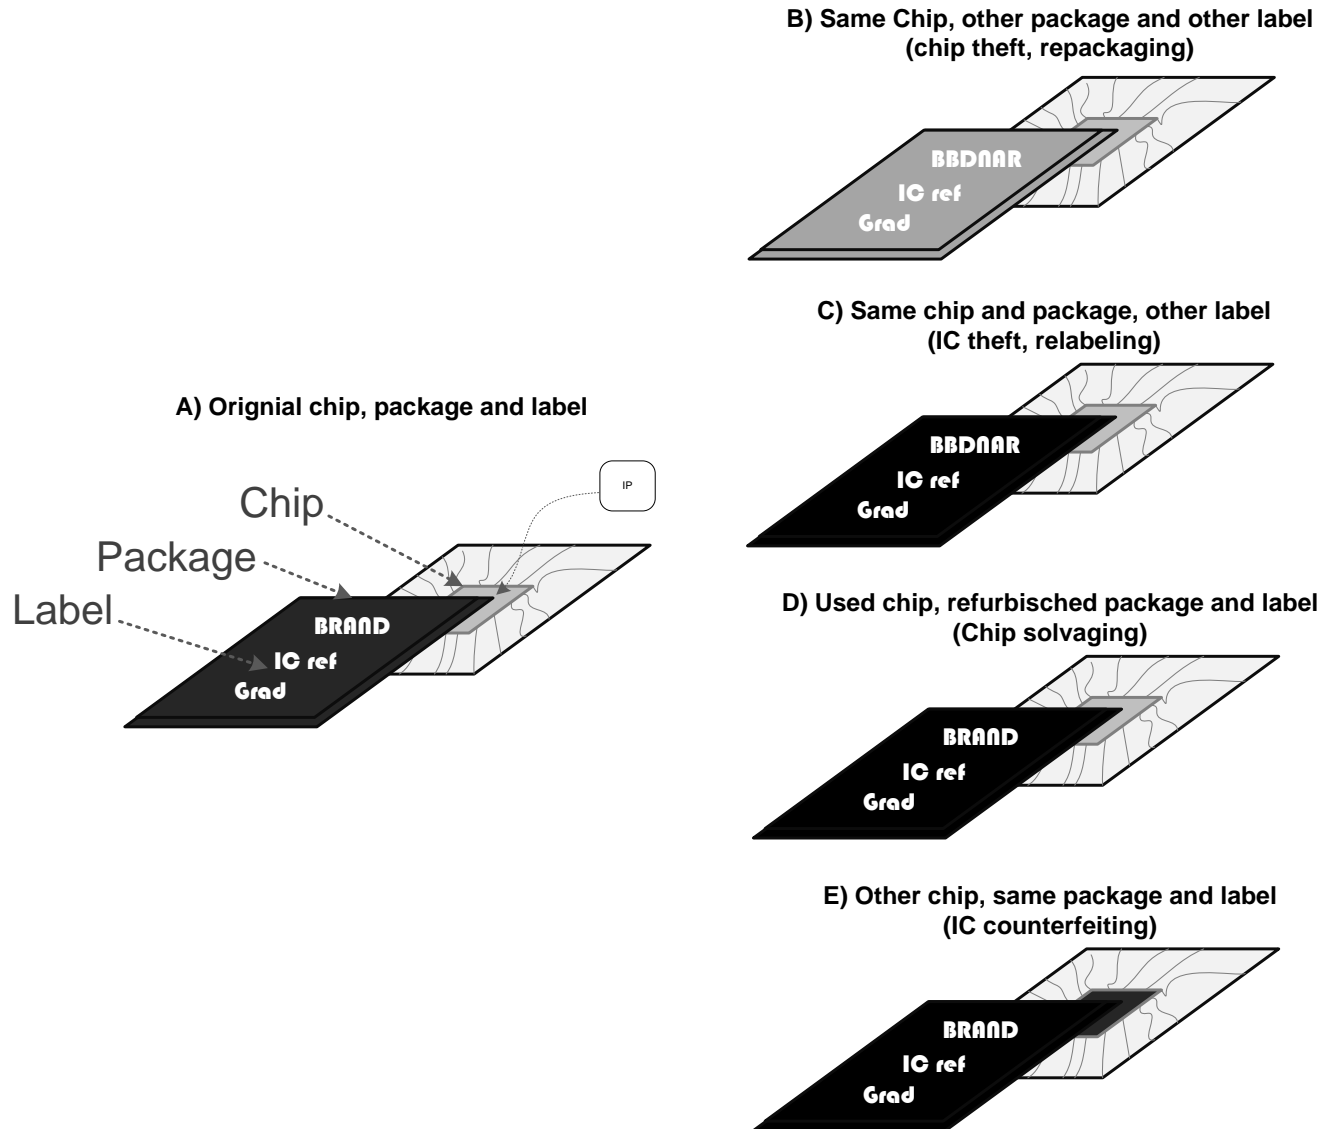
B) Same Chip, other package and other label (chip theft, repackaging)

BBDNAR
IC ref
Grad

C) Same chip and package, other label (IC theft, relabeling)

BBDNAR
IC ref
Grad

A) Orignial chip, package and label

IP

Chip
Package
Label

BRAND
IC ref
Grad

D) Used chip, refurbisched package and label (Chip solvaging)

BRAND
IC ref
Grad

E) Other chip, same package and label (IC counterfeiting)

BRAND
IC ref
Grad